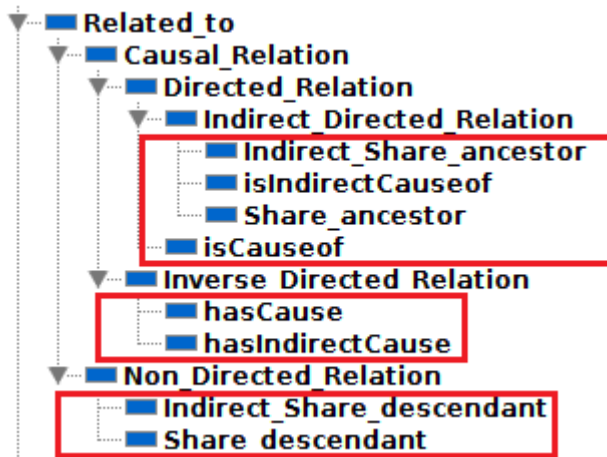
Related_to
Causal_Relation
Directed_Relation
Indirect_Directed_Relation
Indirect_Share_ancestor
isIndirectCauseof
Share_ancestor
isCauseof
Inverse_Directed_Relation
hasCause
hasIndirectCause
Non_Directed_Relation
Indirect_Share_descendant
Share_descendant